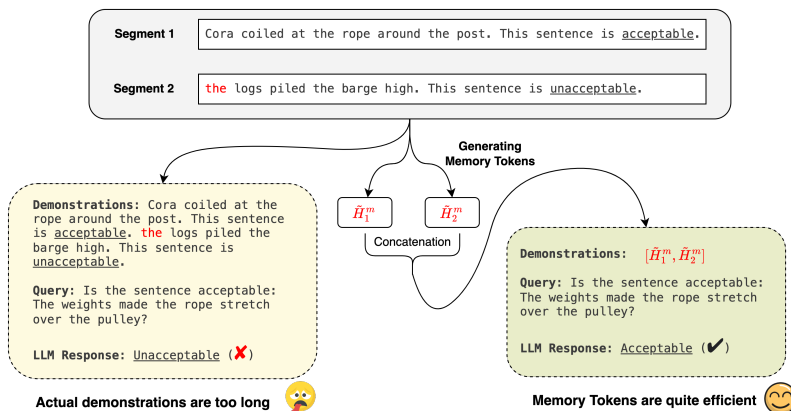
Segment 1

Cora coiled at the rope around the post. This sentence is acceptable.

Segment 2

the logs piled the barge high. This sentence is unacceptable.

Generating Memory Tokens

Demonstrations: Cora coiled at the rope around the post. This sentence is acceptable. the logs piled the barge high. This sentence is unacceptable.

Query: Is the sentence acceptable: The weights made the rope stretch over the pulley?

LLM Response: Unacceptable (✘)

$\tilde{H}_1^m$

$\tilde{H}_2^m$

Concatenation

Demonstrations: $[\tilde{H}_1^m, \tilde{H}_2^m]$

Query: Is the sentence acceptable: The weights made the rope stretch over the pulley?

LLM Response: Acceptable (✔)

Actual demonstrations are too long

Memory Tokens are quite efficient